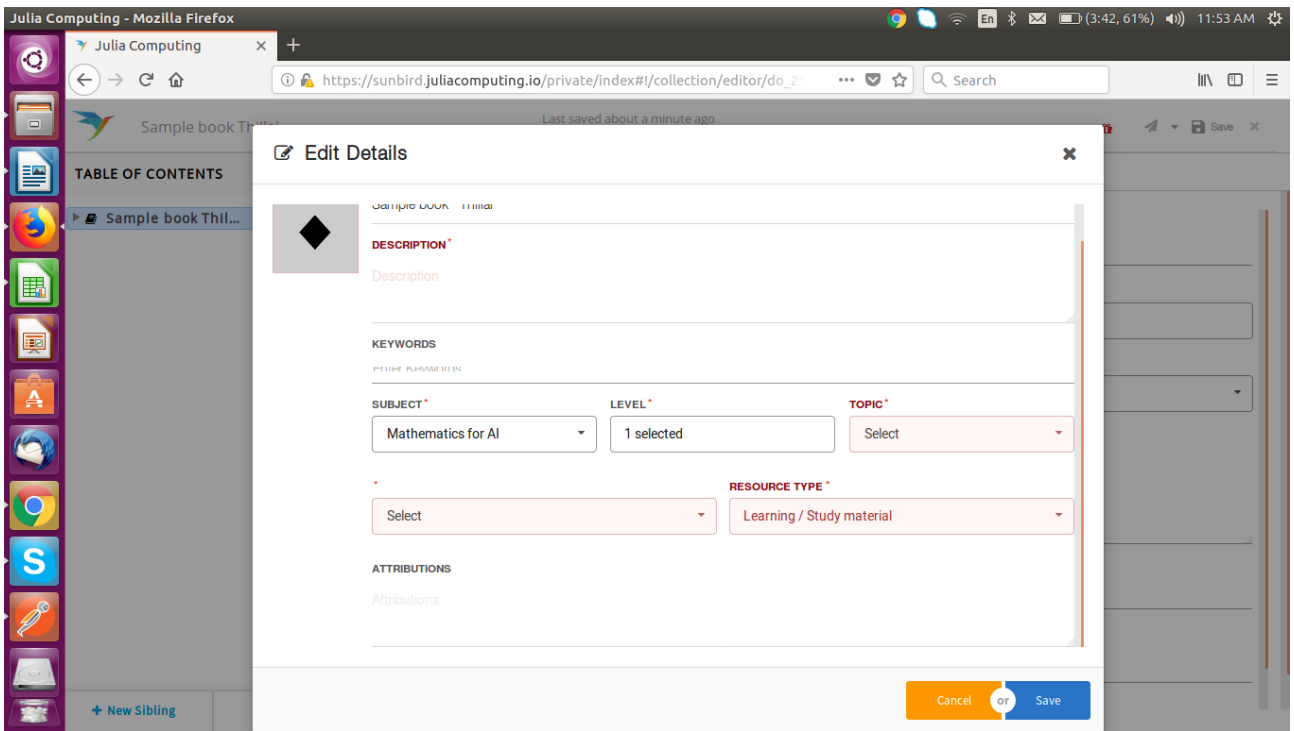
Julia Computing - Mozilla Firefox

En (3:42, 61%) 11:53 AM

Julia Computing ×

https://sunbird.juliacomputing.io/private/index#!/collection/editor/do_2

Search

Sample book Thi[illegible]

Last saved about a minute ago

Save

TABLE OF CONTENTS

Sample book Thil...

Edit Details

Sample book Thilai

DESCRIPTION*

Description

KEYWORDS

Enter Keywords

SUBJECT*

Mathematics for AI

LEVEL*

1 selected

TOPIC*

Select

*

Select

RESOURCE TYPE *

Learning / Study material

ATTRIBUTIONS

Attributions

+ New Sibling

Cancel

or

Save